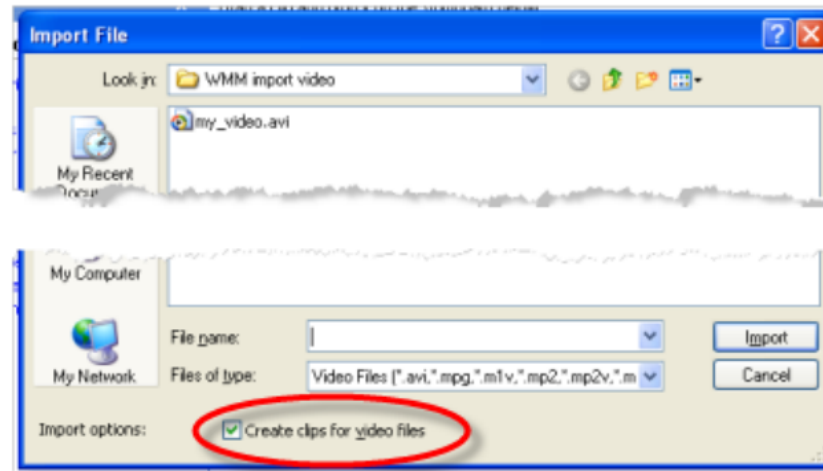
Import File

Look in: WMM import video

my_video.avi

My Recent Docu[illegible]

My Computer

My Network

File name:

Files of type: Video Files (*.avi,*.mpg,*.m1v,*.mp2,*.mp2v,*.m

Import

Cancel

Import options: Create clips for video files